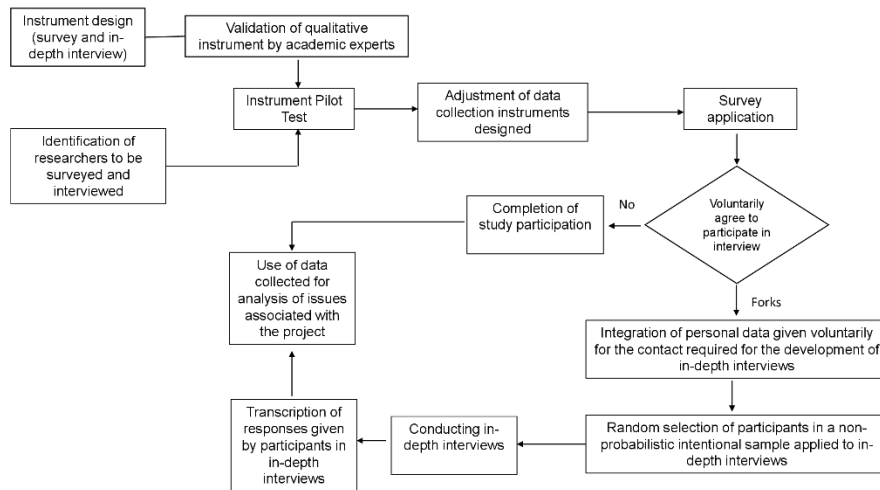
Instrument design (survey and in-depth interview)

Validation of qualitative instrument by academic experts

Instrument Pilot Test

Identification of researchers to be surveyed and interviewed

Adjustment of data collection instruments designed

Survey application

Voluntarily agree to participate in interview

No

Completion of study participation

Use of data collected for analysis of issues associated with the project

Forks

Integration of personal data given voluntarily for the contact required for the development of in-depth interviews

Random selection of participants in a non-probabilistic intentional sample applied to in-depth interviews

Conducting in-depth interviews

Transcription of responses given by participants in in-depth interviews